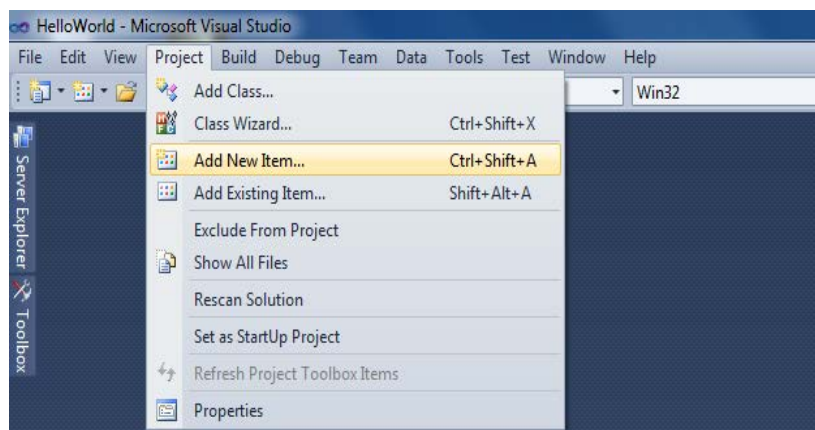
HelloWorld - Microsoft Visual Studio

File Edit View Project Build Debug Team Data Tools Test Window Help

Win32

Server Explorer

Toolbox

Add Class...
Class Wizard... Ctrl+Shift+X
Add New Item... Ctrl+Shift+A
Add Existing Item... Shift+Alt+A
Exclude From Project
Show All Files
Rescan Solution
Set as StartUp Project
Refresh Project Toolbox Items
Properties